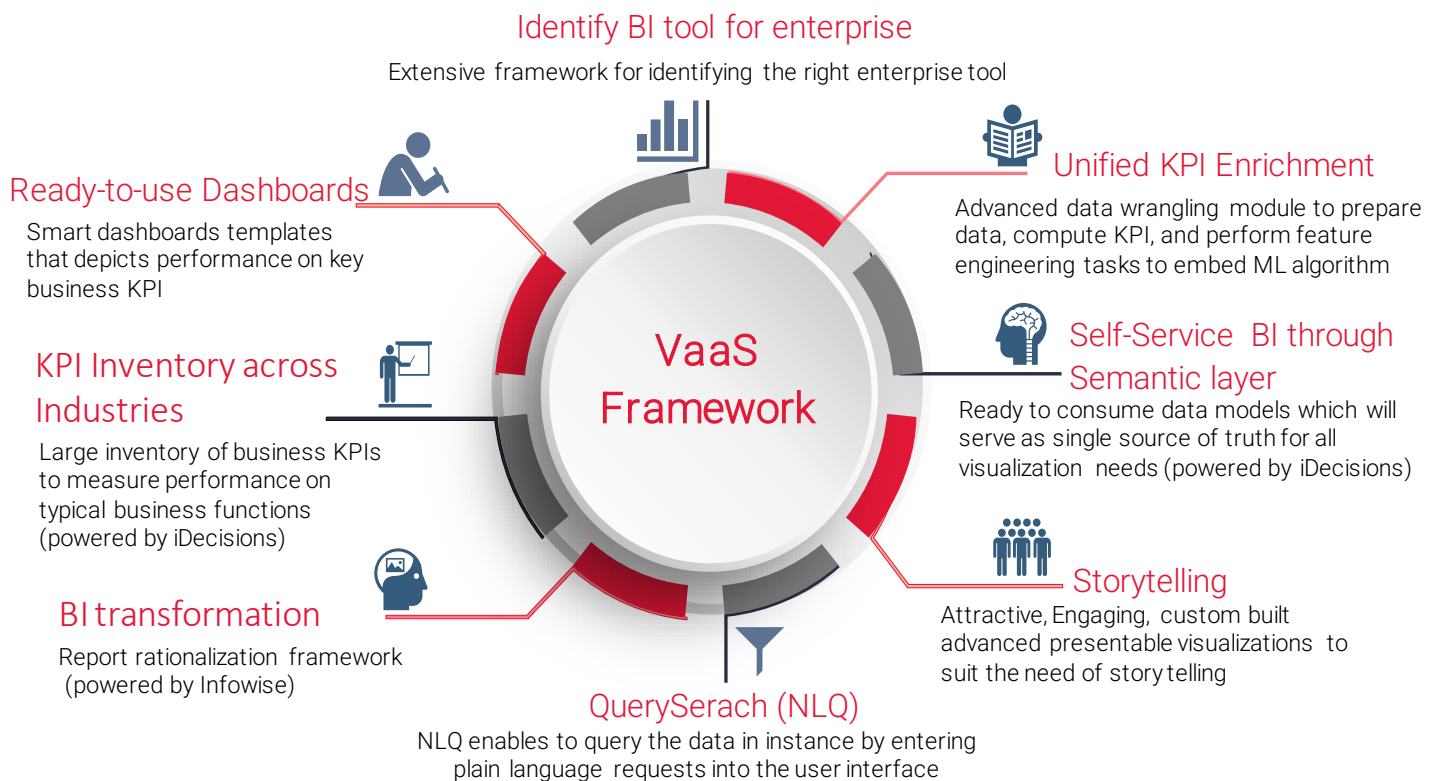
Identify BI tool for enterprise
Extensive framework for identifying the right enterprise tool

Ready-to-use Dashboards
Smart dashboards templates that depicts performance on key business KPI

Unified KPI Enrichment
Advanced data wrangling module to prepare data, compute KPI, and perform feature engineering tasks to embed ML algorithm

VaaS Framework

KPI Inventory across Industries
Large inventory of business KPIs to measure performance on typical business functions (powered by iDecisions)

Self-Service BI through Semantic layer
Ready to consume data models which will serve as single source of truth for all visualization needs (powered by iDecisions)

Storytelling
Attractive, Engaging, custom built advanced presentable visualizations to suit the need of story telling

BI transformation
Report rationalization framework (powered by Infowise)

QuerySerach (NLQ)
NLQ enables to query the data in instance by entering plain language requests into the user interface